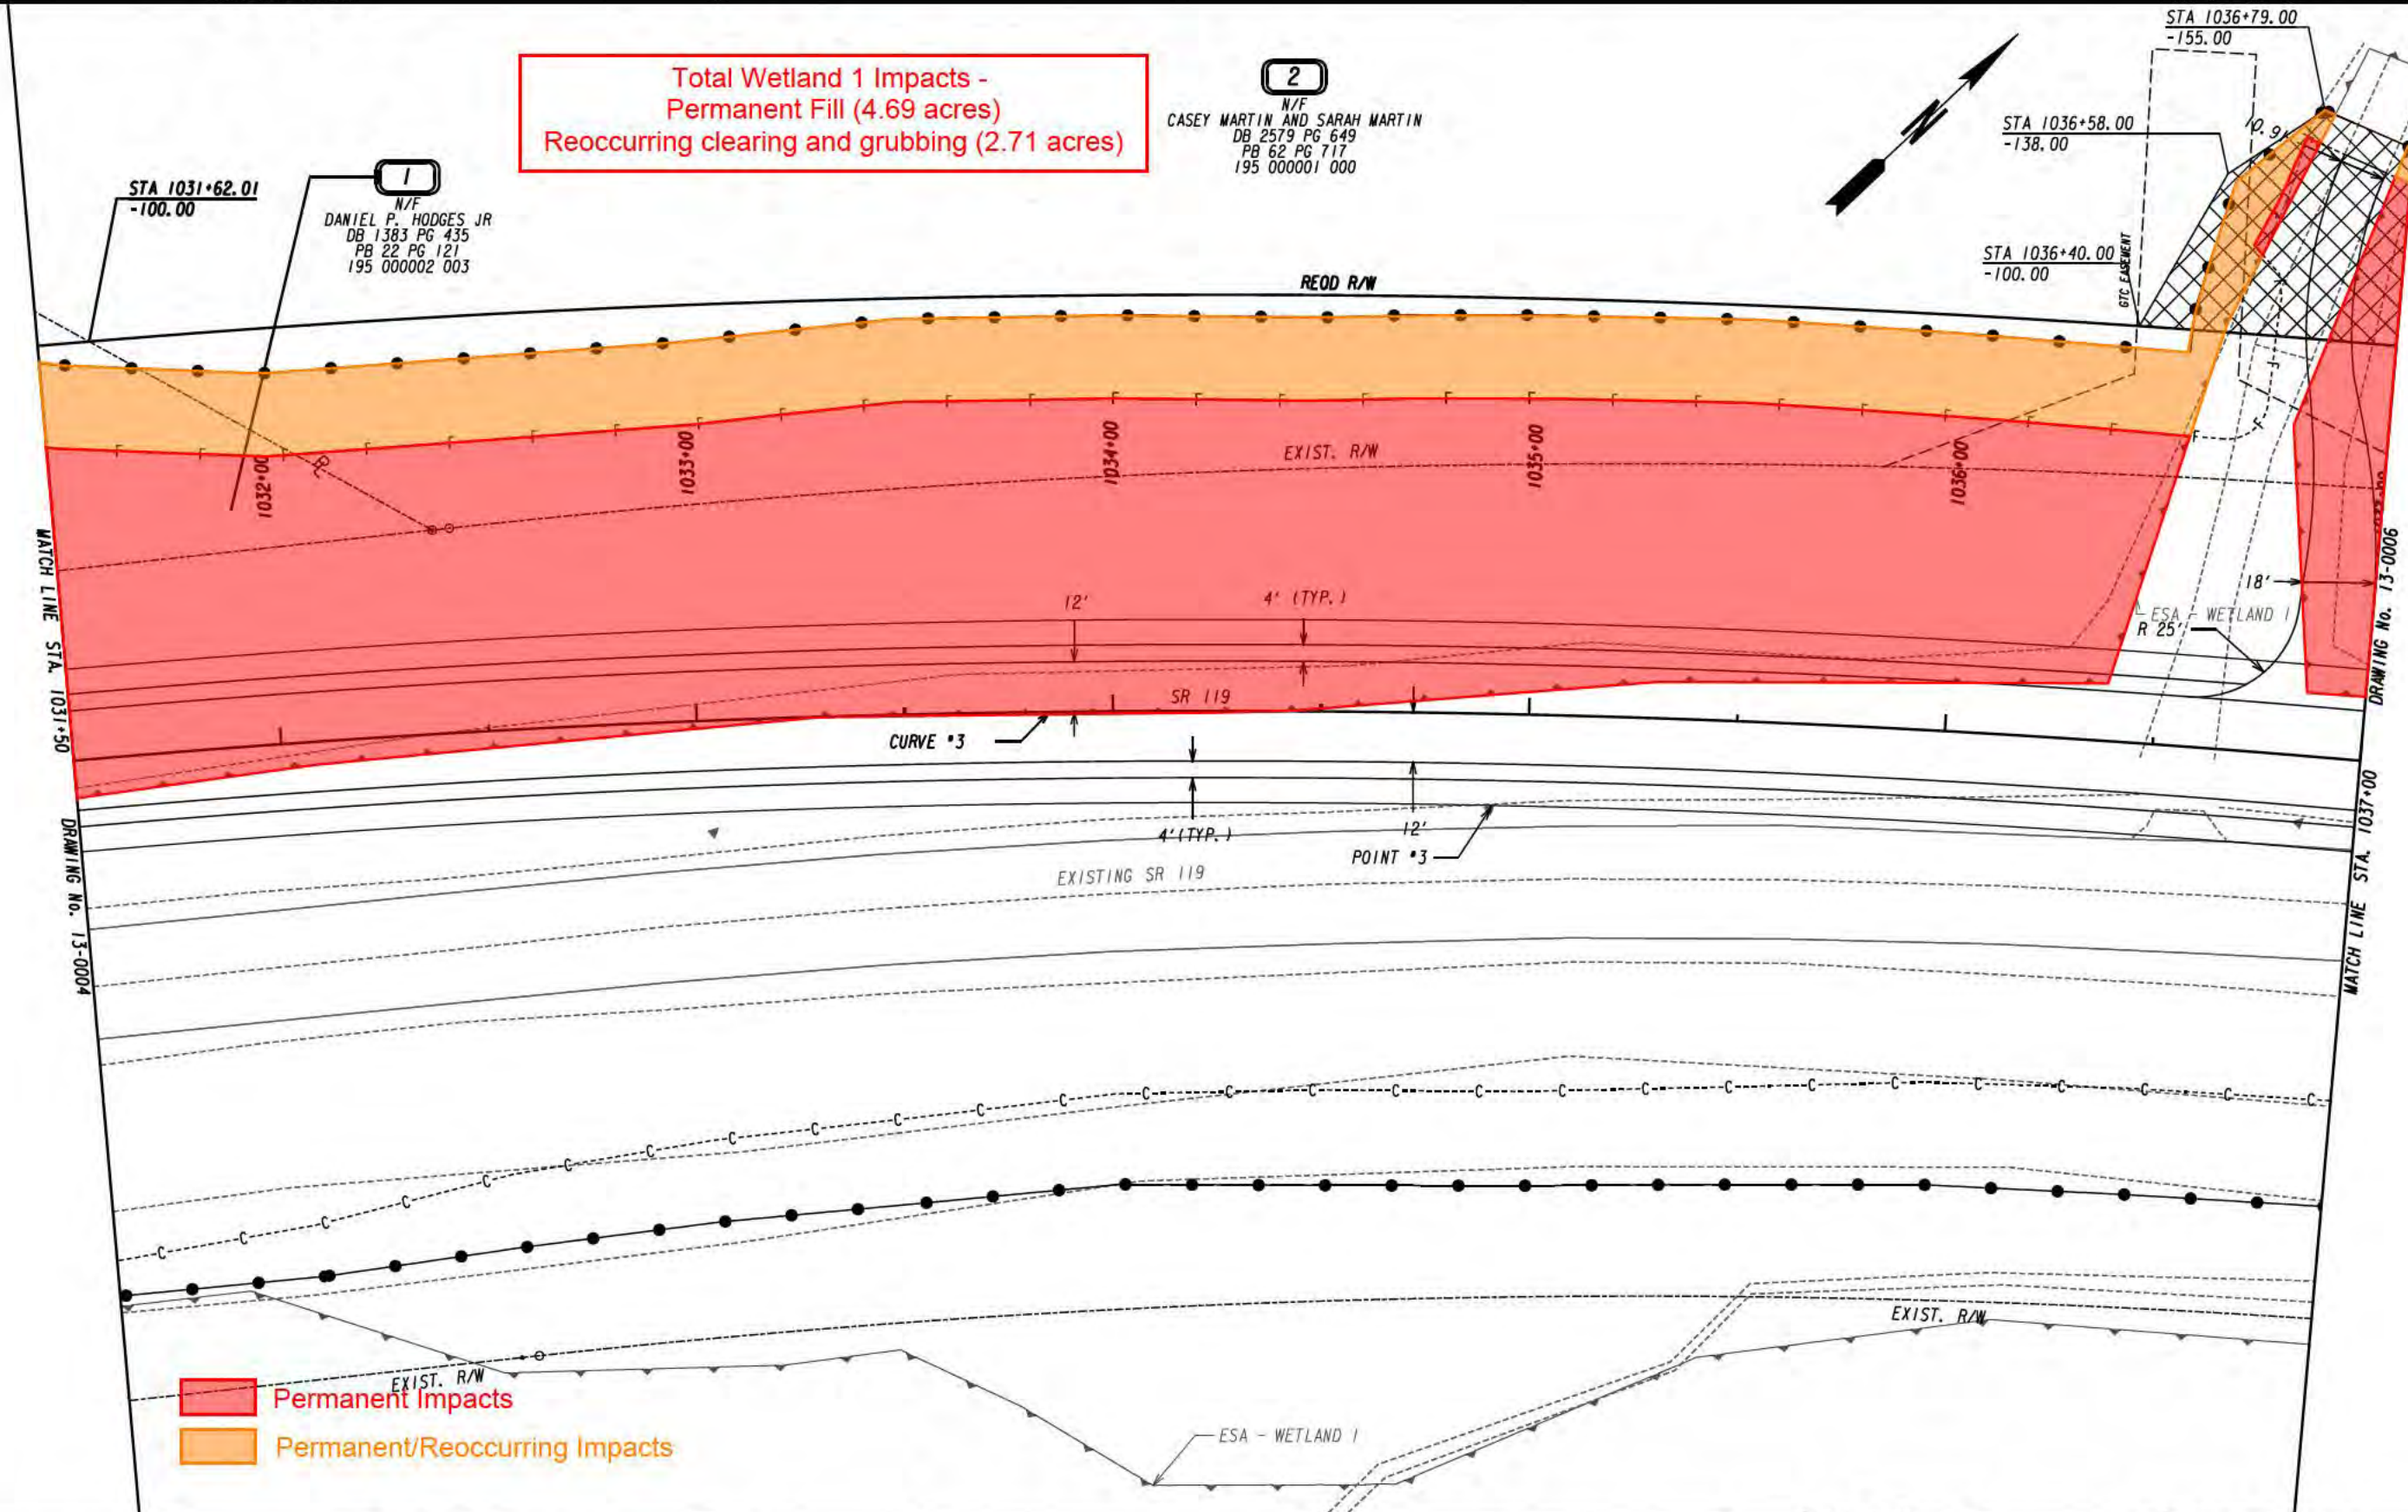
Total Wetland 1 Impacts -
Permanent Fill (4.69 acres)
Reoccurring clearing and grubbing (2.71 acres)

2
N/F
CASEY MARTIN AND SARAH MARTIN
DB 2579 PG 649
PB 62 PG 717
195 000001 000

STA 1036+79.00
-155.00

STA 1036+58.00
-138.00

STA 1036+40.00
-100.00

GTC EASEMENT

STA 1031+62.01
-100.00

1
N/F
DANIEL P. HODGES JR
DB 1383 PG 435
PB 22 PG 121
195 000002 003

REQD R/W

EXIST. R/W

1032+00
1033+00
1034+00
1035+00
1036+00

MATCH LINE STA. 1031+50

DRAWING NO. 13-0004

12'
4' (TYP.)
SR 119
CURVE #3

18'
ESA - WETLAND 1
R 25'

DRAWING No. 13-0006
MATCH LINE STA. 1037+00

4'(TYP.)
12'
POINT #3

EXISTING SR 119

EXIST. R/W

EXIST. R/W

ESA - WETLAND 1

Permanent Impacts
Permanent/Reoccurring Impacts